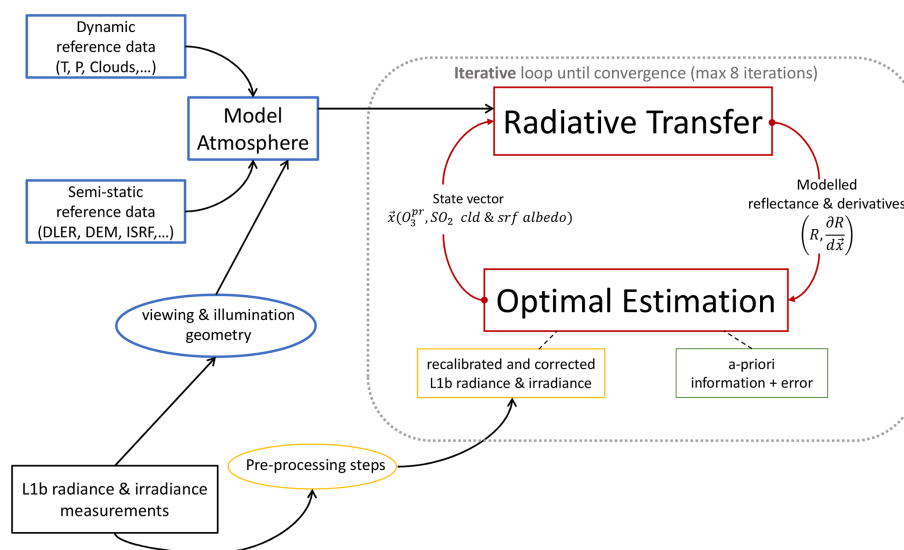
Dynamic reference data (T, P, Clouds,...)

Model Atmosphere

Semi-static reference data (DLER, DEM, ISRF,...)

viewing & illumination geometry

L1b radiance & irradiance measurements

Pre-processing steps

Iterative loop until convergence (max 8 iterations)

Radiative Transfer

State vector
$\vec{x}(O_3^{pr}, SO_2 \;\; cld \;\&\; srf \; albedo)$

Modelled reflectance & derivatives
$\left(R, \frac{\partial R}{d\vec{x}}\right)$

Optimal Estimation

recalibrated and corrected L1b radiance & irradiance

a-priori information + error